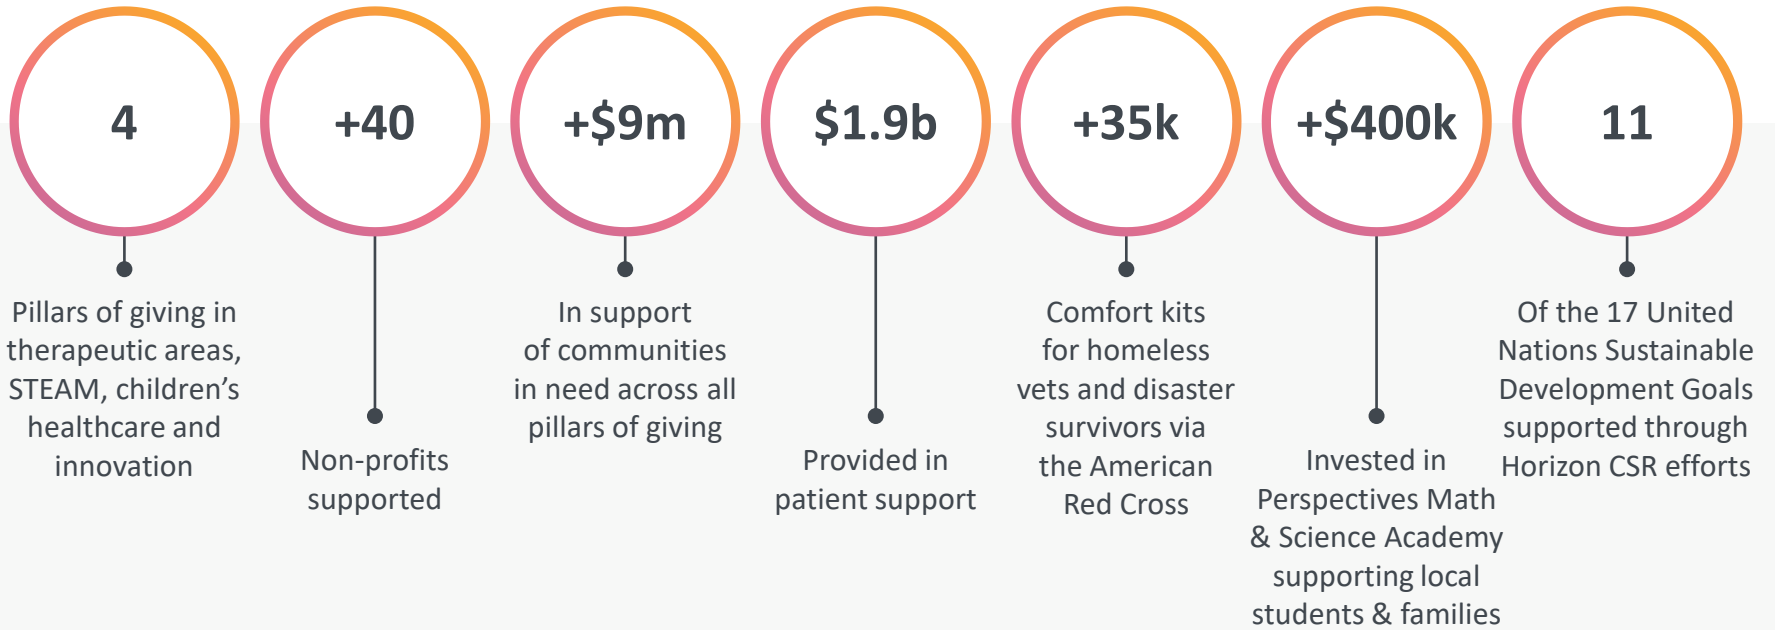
4

Pillars of giving in therapeutic areas, STEAM, children’s healthcare and innovation

+40

Non-profits supported

+$9m

In support of communities in need across all pillars of giving

$1.9b

Provided in patient support

+35k

Comfort kits for homeless vets and disaster survivors via the American Red Cross

+$400k

Invested in Perspectives Math & Science Academy supporting local students & families

11

Of the 17 United Nations Sustainable Development Goals supported through Horizon CSR efforts